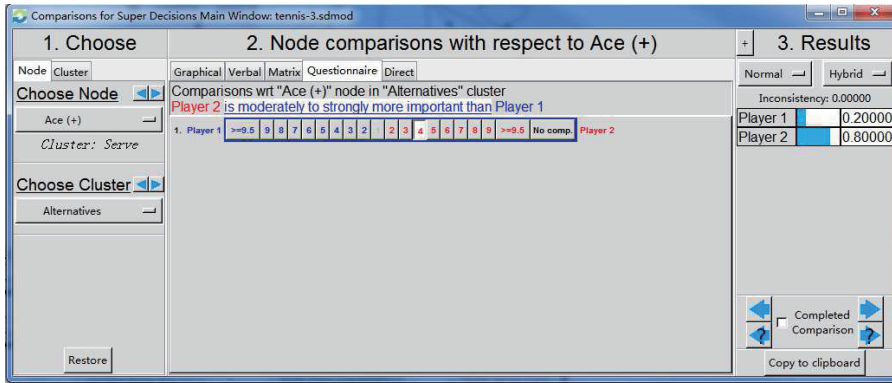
Comparisons for Super Decisions Main Window: tennis-3.sdmod

1. Choose

Node Cluster

Choose Node

Ace (+)

Cluster: Serve

Choose Cluster

Alternatives

Restore

2. Node comparisons with respect to Ace (+)

Graphical Verbal Matrix Questionnaire Direct

Comparisons wrt "Ace (+)" node in "Alternatives" cluster
Player 2 is moderately to strongly more important than Player 1

| 1. Player 1 | >=9.5 | 9 | 8 | 7 | 6 | 5 | 4 | 3 | 2 | | 2 | 3 | 4 | 5 | 6 | 7 | 8 | 9 | >=9.5 | No comp. | Player 2 |
|---|---|---|---|---|---|---|---|---|---|---|---|---|---|---|---|---|---|---|---|---|---|

+

3. Results

Normal Hybrid

Inconsistency: 0.00000

| Player 1 | | 0.20000 |
|---|---|---|
| Player 2 | | 0.80000 |

Completed Comparison

Copy to clipboard